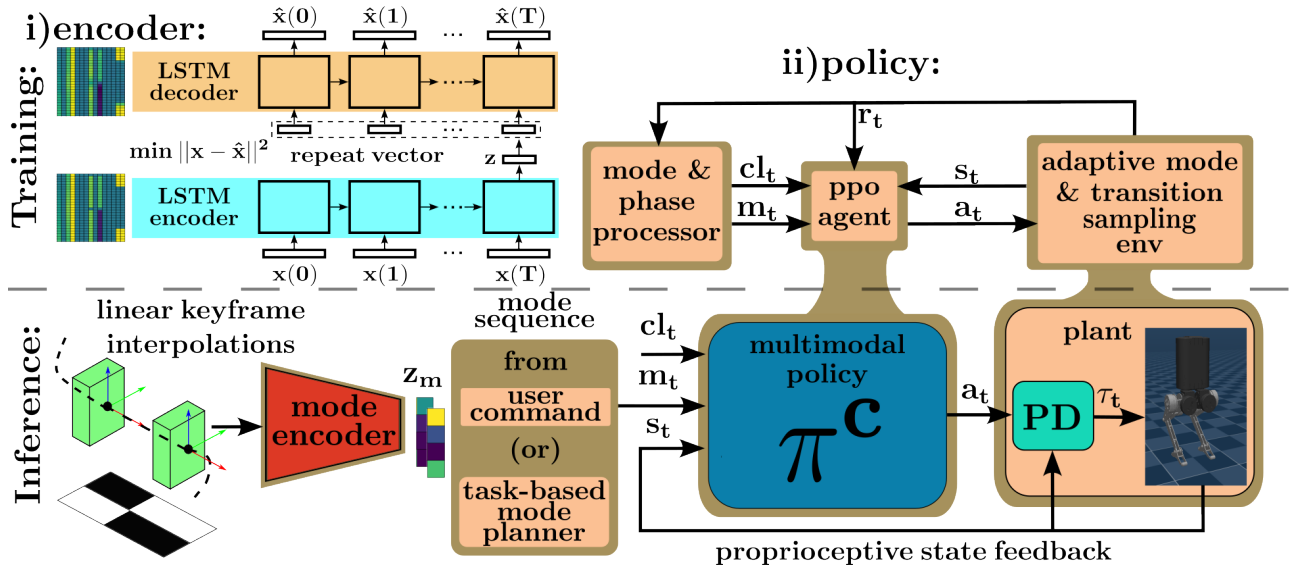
Training:

i)encoder:

$\hat{\mathbf{x}}(\mathbf{0})$ $\hat{\mathbf{x}}(\mathbf{1})$ ... $\hat{\mathbf{x}}(\mathbf{T})$

LSTM decoder

$\min ||\mathbf{x} - \hat{\mathbf{x}}||^2$ repeat vector

$\mathbf{z}$

LSTM encoder

$\mathbf{x}(\mathbf{0})$ $\mathbf{x}(\mathbf{1})$ ... $\mathbf{x}(\mathbf{T})$

ii)policy:

$\mathbf{r_t}$

mode & phase processor

$\mathbf{cl_t}$

$\mathbf{m_t}$

ppo agent

$\mathbf{s_t}$

$\mathbf{a_t}$

adaptive mode & transition sampling env

Inference:

linear keyframe interpolations

mode encoder

$\mathbf{z_m}$

mode sequence

from

user command

(or)

task-based mode planner

$\mathbf{cl_t}$

$\mathbf{m_t}$

$\mathbf{s_t}$

multimodal policy

$\pi^{\mathbf{c}}$

$\mathbf{a_t}$

plant

PD

$\tau_\mathbf{t}$

proprioceptive state feedback